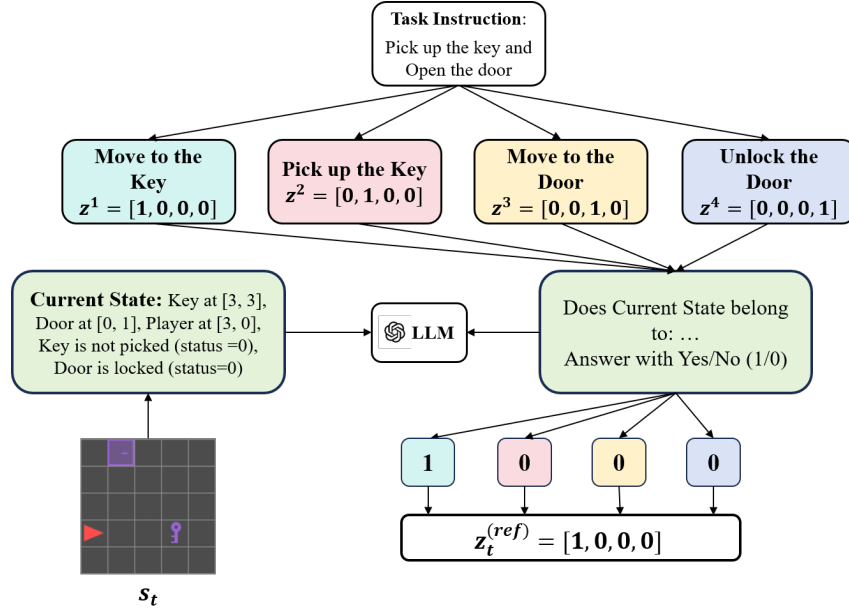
**Task Instruction**:
Pick up the key and Open the door

**Move to the Key**
$z^1 = [1, 0, 0, 0]$

**Pick up the Key**
$z^2 = [0, 1, 0, 0]$

**Move to the Door**
$z^3 = [0, 0, 1, 0]$

**Unlock the Door**
$z^4 = [0, 0, 0, 1]$

**Current State:** Key at [3, 3], Door at [0, 1], Player at [3, 0], Key is not picked (status =0), Door is locked (status=0)

LLM

Does Current State belong to: …
Answer with Yes/No (1/0)

1

0

0

0

$z_t^{(ref)} = [1, 0, 0, 0]$

$s_t$